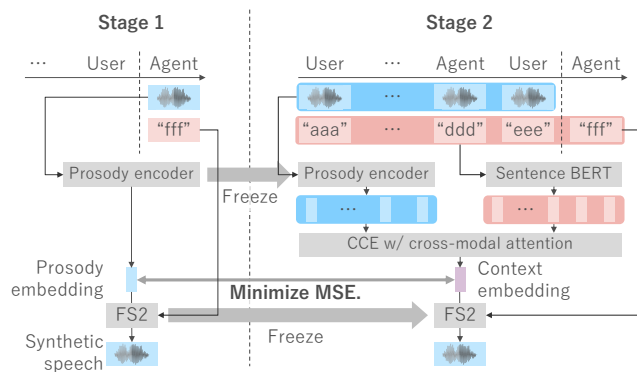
Stage 1

... User | Agent

"fff"

Prosody encoder

Freeze

Prosody embedding

FS2

Synthetic speech

Stage 2

User ... Agent User | Agent

...

"aaa" ... "ddd" "eee" "fff"

Prosody encoder

Sentence BERT

...

...

CCE w/ cross-modal attention

Context embedding

Minimize MSE.

FS2

Freeze